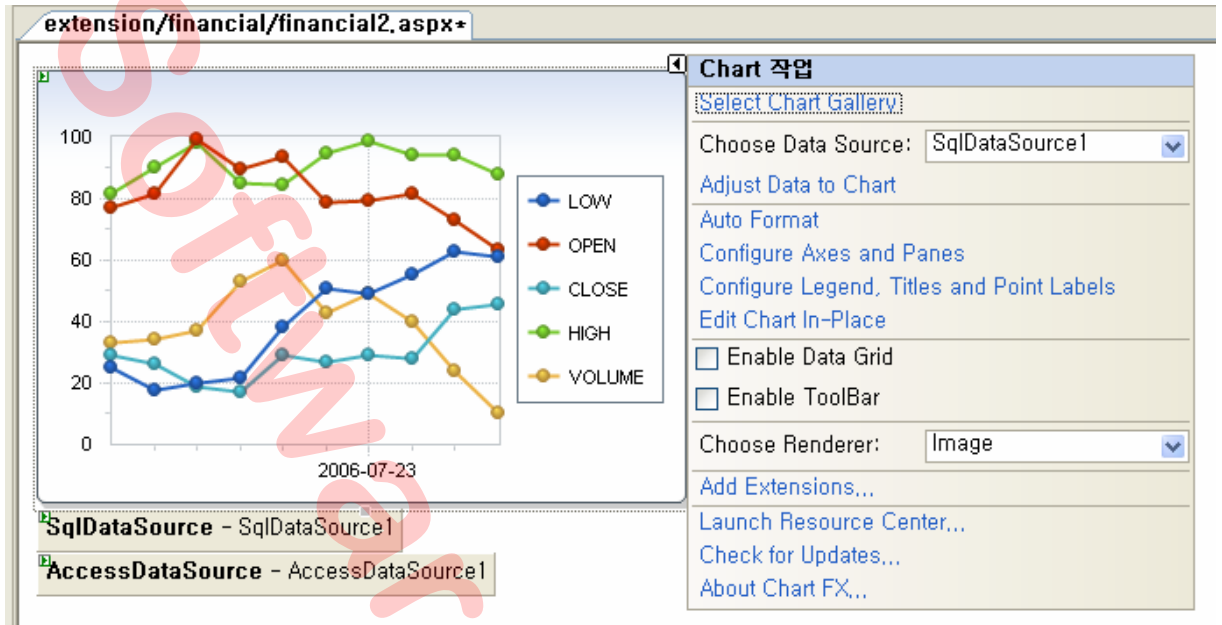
extension/financial/financial2.aspx*

100
80
60
40
20
0
2006-07-23

LOW
OPEN
CLOSE
HIGH
VOLUME

SqlDataSource - SqlDataSource1
AccessDataSource - AccessDataSource1

Chart 작업
Select Chart Gallery
Choose Data Source: SqlDataSource1
Adjust Data to Chart
Auto Format
Configure Axes and Panes
Configure Legend, Titles and Point Labels
Edit Chart In-Place
Enable Data Grid
Enable ToolBar
Choose Renderer: Image
Add Extensions...
Launch Resource Center...
Check for Updates...
About Chart FX...

Softwar